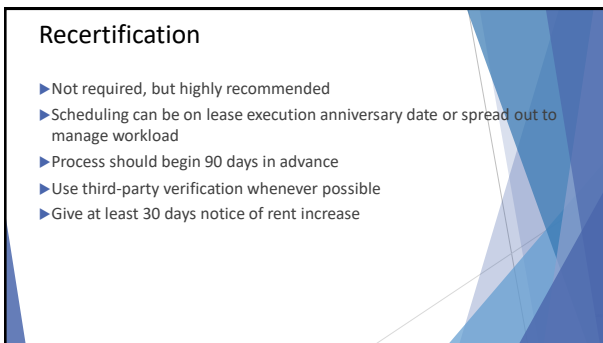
Recertification

▶Not required, but highly recommended
▶Scheduling can be on lease execution anniversary date or spread out to manage workload
▶Process should begin 90 days in advance
▶Use third-party verification whenever possible
▶Give at least 30 days notice of rent increase